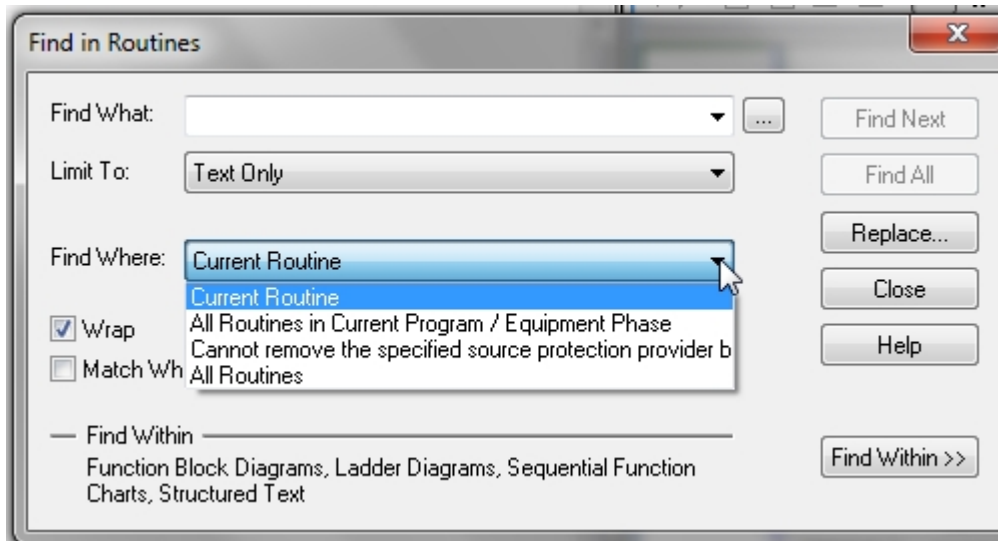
Find in Routines

Find What:

...

Find Next

Limit To: Text Only

Find All

Replace...

Find Where: Current Routine

Current Routine
All Routines in Current Program / Equipment Phase
Cannot remove the specified source protection provider b
All Routines

Close

Wrap

Help

Match Wh

Find Within

Function Block Diagrams, Ladder Diagrams, Sequential Function Charts, Structured Text

Find Within >>